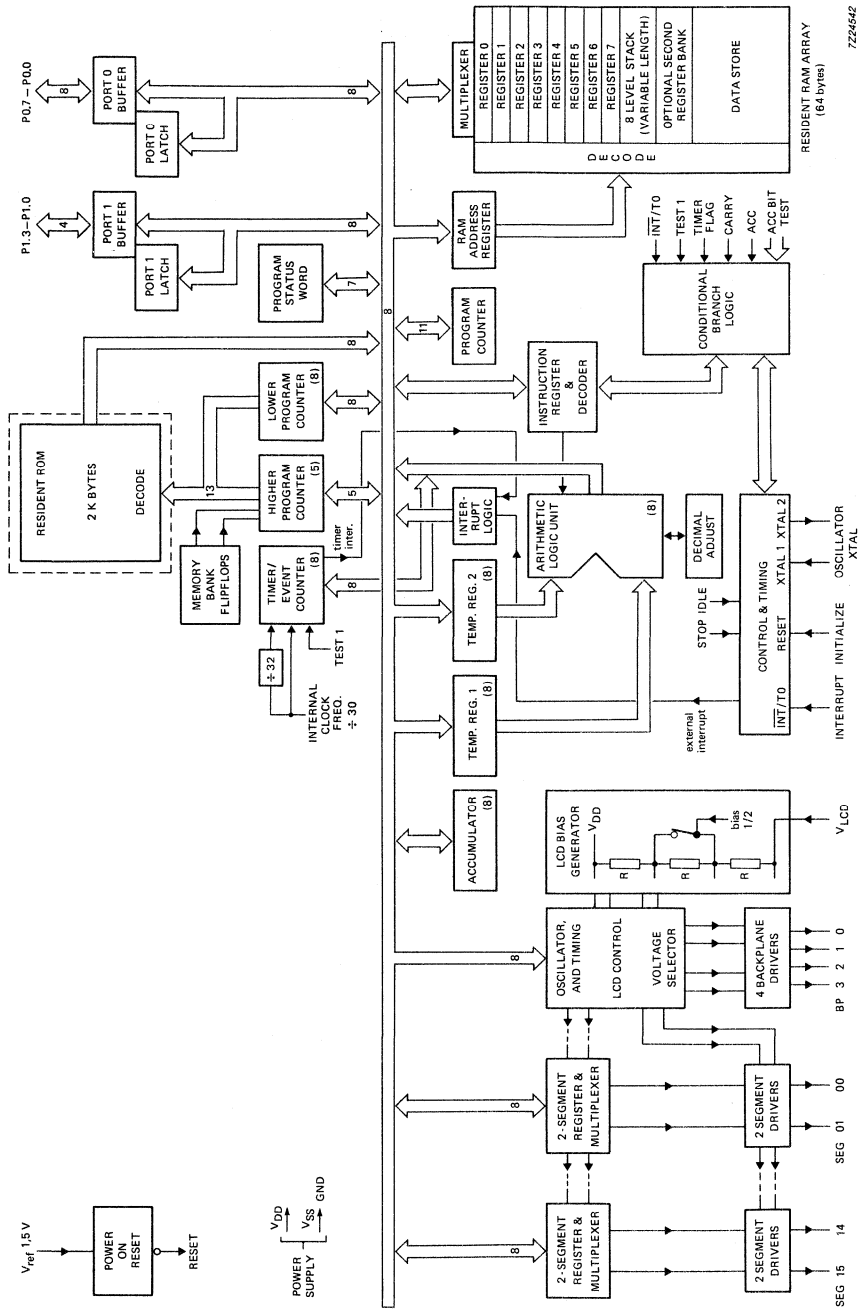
P0.7 – P0.0
8
PORT 0 BUFFER
PORT 0 LATCH
8
MULTIPLEXER
REGISTER 0
REGISTER 1
REGISTER 2
REGISTER 3
REGISTER 4
REGISTER 5
REGISTER 6
REGISTER 7
8 LEVEL STACK (VARIABLE LENGTH)
OPTIONAL SECOND REGISTER BANK
DATA STORE
DECODE
RESIDENT RAM ARRAY (64 bytes)
7Z24542

P1.3 – P1.0
4
PORT 1 BUFFER
PORT 1 LATCH
8
RAM ADDRESS REGISTER
PROGRAM STATUS WORD
7
8
$\overline{INT}$/T0
TEST 1
TIMER FLAG
CARRY
ACC
ACC BIT TEST
CONDITIONAL BRANCH LOGIC
PROGRAM COUNTER
11

RESIDENT ROM
2 K BYTES
DECODE
8
LOWER PROGRAM COUNTER (8)
8
13
HIGHER PROGRAM COUNTER (5)
5
INSTRUCTION REGISTER & DECODER
MEMORY BANK FLIPFLOPS
TIMER/ EVENT COUNTER (8)
timer inter.
8
INTER-RUPT LOGIC
ARITHMETIC LOGIC UNIT (8)
DECIMAL ADJUST
÷ 32
TEST 1
INTERNAL CLOCK FREQ. ÷ 30
TEMP. REG. 2 (8)
CONTROL & TIMING
STOP IDLE
RESET
XTAL 1 XTAL 2
OSCILLATOR XTAL
INITIALIZE
INTERRUPT
$\overline{INT}$/T0
external interrupt
TEMP. REG. 1 (8)
ACCUMULATOR (8)

LCD BIAS GENERATOR
$V_{DD}$
bias 1/2
R
R
R
$V_{LCD}$
8
OSCILLATOR, AND TIMING
LCD CONTROL
VOLTAGE SELECTOR
4 BACKPLANE DRIVERS
BP 3 2 1 0
8
2-SEGMENT REGISTER & MULTIPLEXER
2 SEGMENT DRIVERS
SEG 01 00
8
2-SEGMENT REGISTER & MULTIPLEXER
2 SEGMENT DRIVERS
SEG 15 14

$V_{ref}$ 1,5 V
POWER ON RESET
RESET
$V_{DD}$
$V_{SS}$ GND
POWER SUPPLY